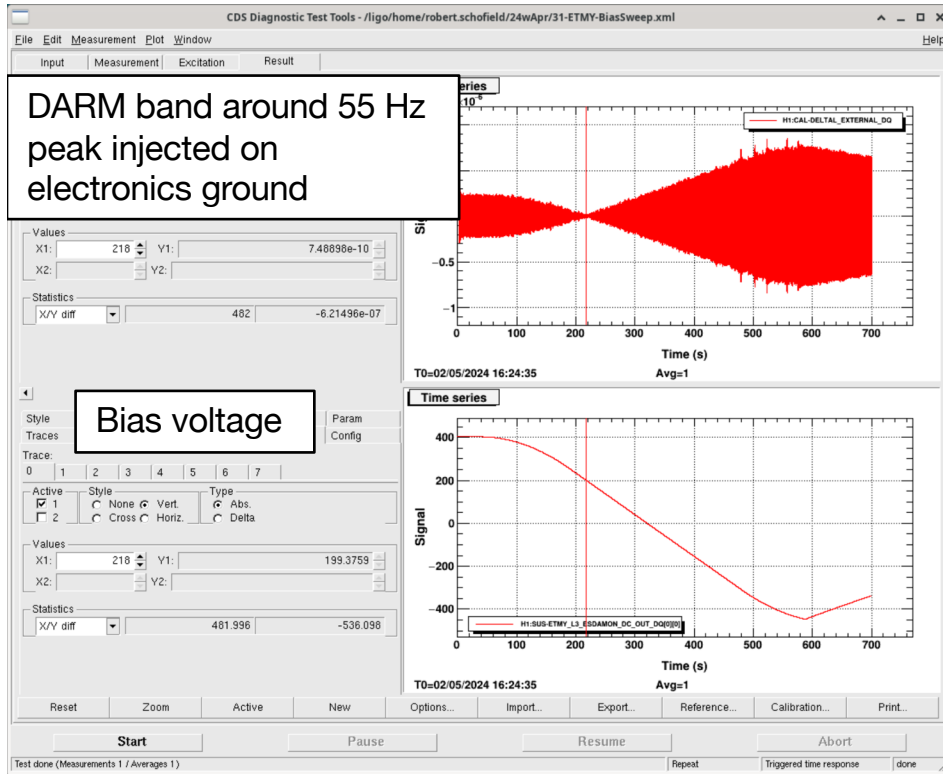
CDS Diagnostic Test Tools - /ligo/home/robert.schofield/24wApr/31-ETMY-BiasSweep.xml

File Edit Measurement Plot Window Help

Input Measurement Excitation Result

DARM band around 55 Hz peak injected on electronics ground

series
$10^{-6}$
H1:CAL-DELTAL_EXTERNAL_DQ
Si
−0.5
−1
0 100 200 300 400 500 600 700
Time (s)
T0=02/05/2024 16:24:35 Avg=1

Values
X1: 218 Y1: 7.48898e-10
X2: Y2:

Statistics
X/Y diff 482 -6.21496e-07

Style Param
Traces Config
Bias voltage
Trace:
0 1 2 3 4 5 6 7
Active Style Type
1 None Vert. Abs.
2 Cross Horiz. Delta

Values
X1: 218 Y1: 199.3759
X2: Y2:

Statistics
X/Y diff 481.996 -536.098

Time series
400
200
0
−200
−400
Signal
H1:SUS-ETMY_L3_ESDAMON_DC_OUT_DQ[0][0]
0 100 200 300 400 500 600 700
Time (s)
T0=02/05/2024 16:24:35 Avg=1

Reset Zoom Active New Options... Import... Export... Reference... Calibration... Print...

Start Pause Resume Abort

Test done (Measurements 1 / Averages 1) Repeat Triggered time response done